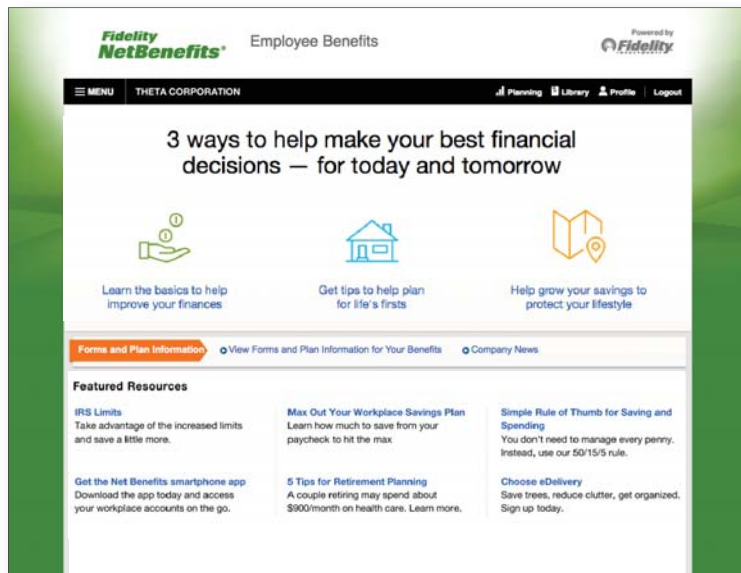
Fidelity NetBenefits®

Employee Benefits

Powered by Fidelity INVESTMENTS

MENU THETA CORPORATION

Planning Library Profile Logout

3 ways to help make your best financial decisions — for today and tomorrow

Learn the basics to help improve your finances

Get tips to help plan for life's firsts

Help grow your savings to protect your lifestyle

Forms and Plan Information

View Forms and Plan Information for Your Benefits

Company News

Featured Resources

IRS Limits
Take advantage of the increased limits and save a little more.

Max Out Your Workplace Savings Plan
Learn how much to save from your paycheck to hit the max

Simple Rule of Thumb for Saving and Spending
You don't need to manage every penny. Instead, use our 50/15/5 rule.

Get the Net Benefits smartphone app
Download the app today and access your workplace accounts on the go.

5 Tips for Retirement Planning
A couple retiring may spend about $900/month on health care. Learn more.

Choose eDelivery
Save trees, reduce clutter, get organized. Sign up today.